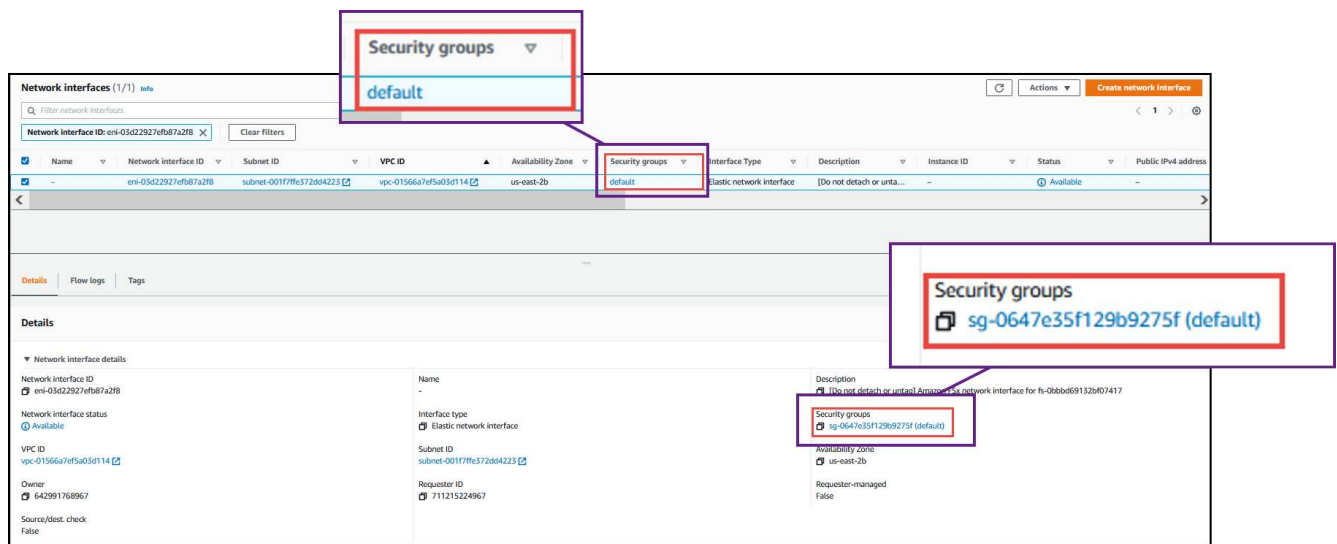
Security groups

default

Network interfaces (1/1) Info

Filter network interfaces

Network interface ID: eni-03d22927efb87a2f8 ✕

Clear filters

Actions ▼

Create network interface

< 1 >

| | Name | Network interface ID | Subnet ID | VPC ID | Availability Zone | Security groups | Interface Type | Description | Instance ID | Status | Public IPv4 address |
|---|---|---|---|---|---|---|---|---|---|---|---|
| ☑ | – | eni-03d22927efb87a2f8 | subnet-001f7ffe372dd4223 | vpc-01566a7ef5a03d114 | us-east-2b | default | Elastic network interface | [Do not detach or unta... | – | Available | – |

Details | Flow logs | Tags

Details

▼ Network interface details

Network interface ID
eni-03d22927efb87a2f8

Name
-

Description
[Do not detach or untag] Amazon FSx network interface for fs-0bbbd69132bf07417

Network interface status
Available

Interface type
Elastic network interface

Security groups
sg-0647e35f129b9275f (default)

VPC ID
vpc-01566a7ef5a03d114

Subnet ID
subnet-001f7ffe372dd4223

Availability Zone
us-east-2b

Owner
642991768967

Requester ID
711215224967

Requester-managed
False

Source/dest. check
False

Security groups
sg-0647e35f129b9275f (default)